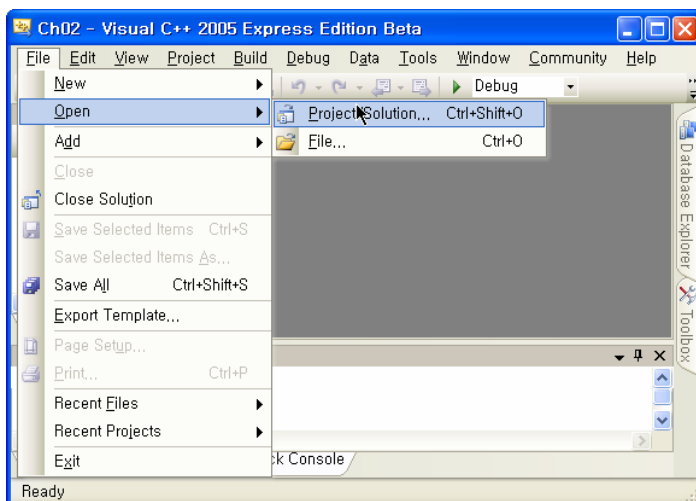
Ch02 - Visual C++ 2005 Express Edition Beta

File Edit View Project Build Debug Data Tools Window Community Help

Debug

New
Open
Add
Close
Close Solution
Save Selected Items Ctrl+S
Save Selected Items As...
Save All Ctrl+Shift+S
Export Template...
Page Setup...
Print... Ctrl+P
Recent Files
Recent Projects
Exit

Project/Solution... Ctrl+Shift+O
File... Ctrl+O

Database Explorer
Toolbox

ck Console

Ready